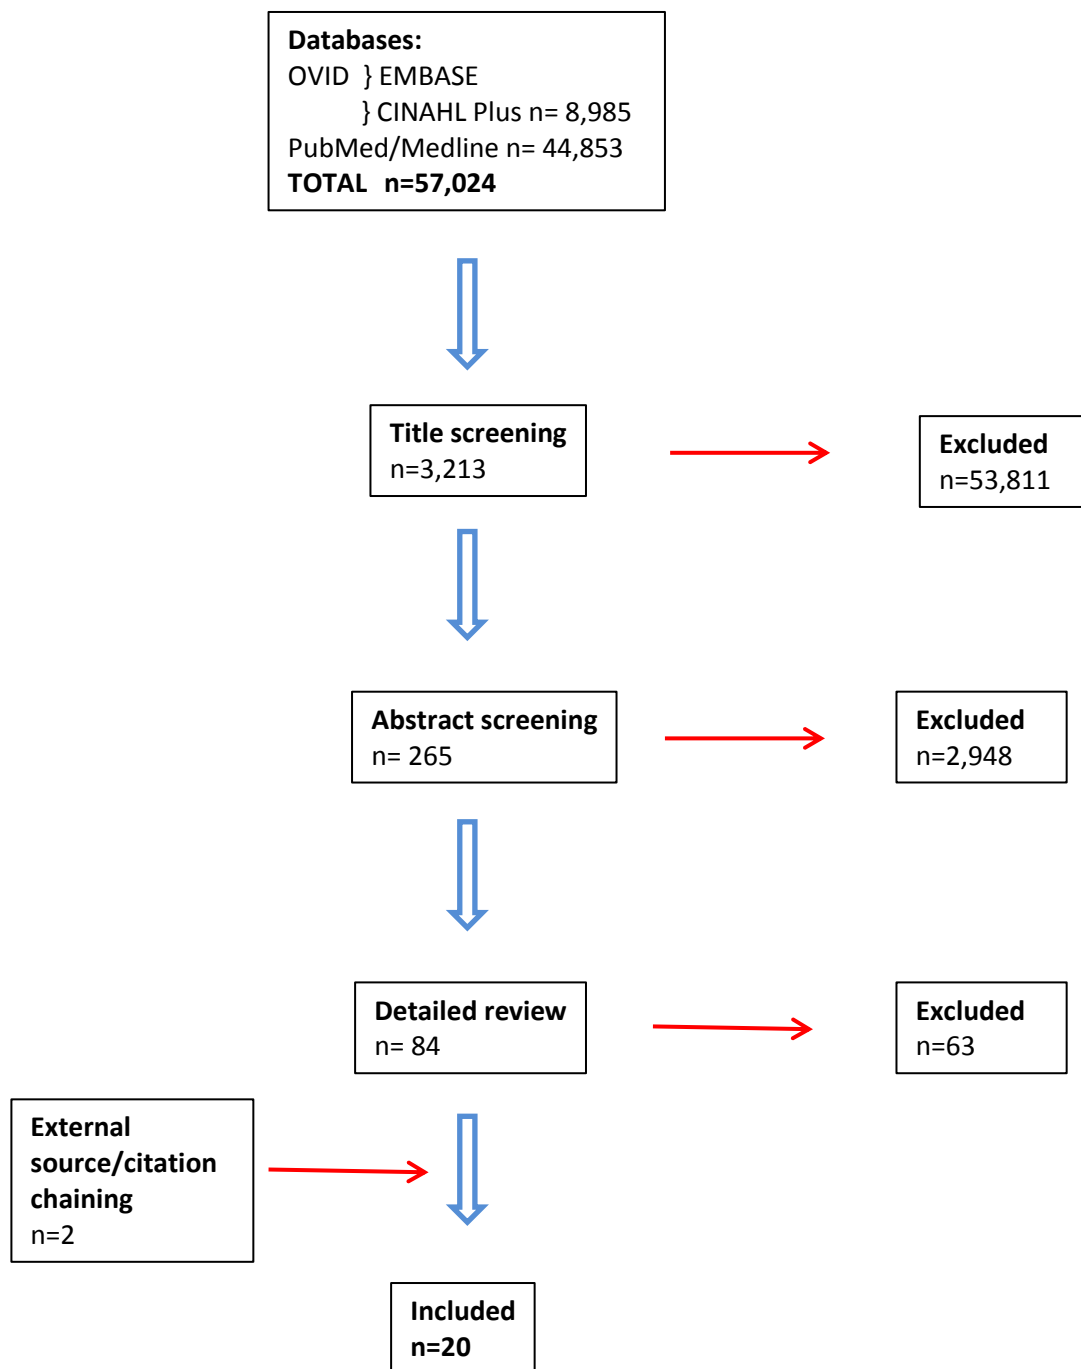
**Databases:**
OVID } EMBASE
} CINAHL Plus n= 8,985
PubMed/Medline n= 44,853
**TOTAL n=57,024**

**Title screening**
n=3,213

**Excluded**
n=53,811

**Abstract screening**
n= 265

**Excluded**
n=2,948

**Detailed review**
n= 84

**Excluded**
n=63

**External source/citation chaining**
n=2

**Included**
**n=20**